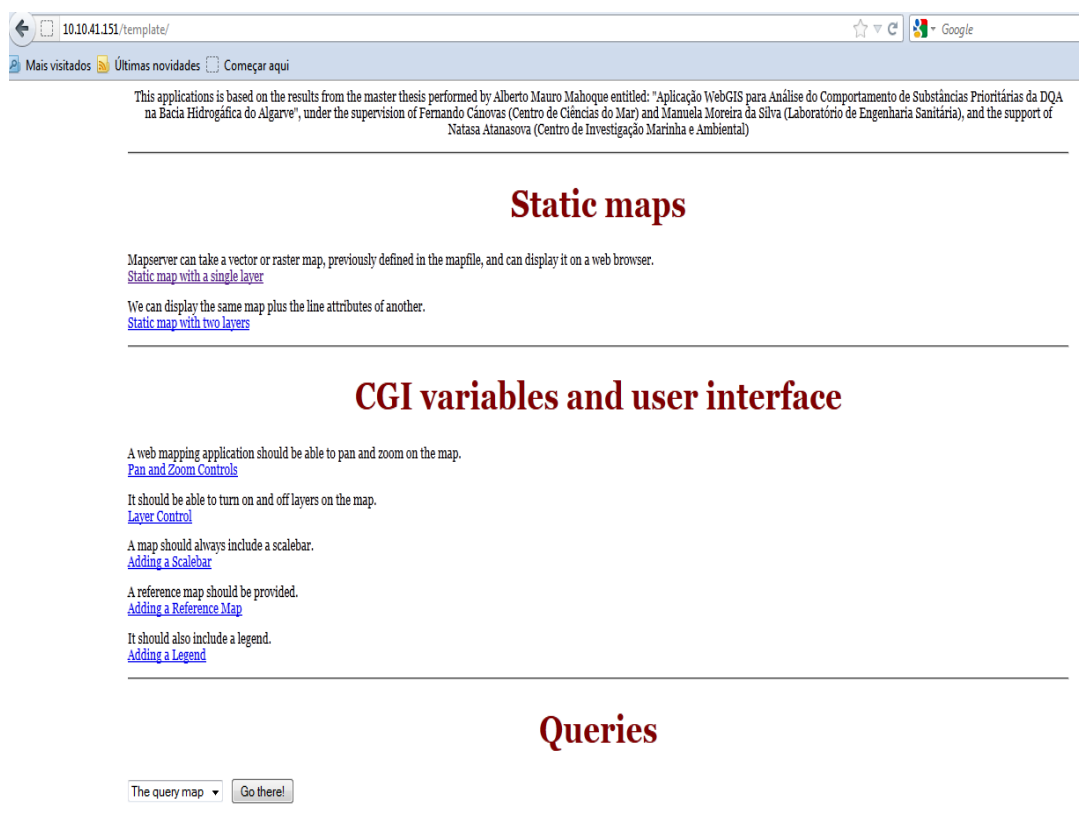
10.10.41.151/template/

Google

Mais visitados Últimas novidades Começar aqui

This applications is based on the results from the master thesis performed by Alberto Mauro Mahoque entitled: "Aplicação WebGIS para Análise do Comportamento de Substâncias Prioritárias da DQA na Bacia Hidrogáfica do Algarve", under the supervision of Fernando Cánovas (Centro de Ciências do Mar) and Manuela Moreira da Silva (Laboratório de Engenharia Sanitária), and the support of Natasa Atanasova (Centro de Investigação Marinha e Ambiental)

# Static maps

Mapserver can take a vector or raster map, previously defined in the mapfile, and can display it on a web browser.
Static map with a single layer

We can display the same map plus the line attributes of another.
Static map with two layers

# CGI variables and user interface

A web mapping application should be able to pan and zoom on the map.
Pan and Zoom Controls

It should be able to turn on and off layers on the map.
Layer Control

A map should always include a scalebar.
Adding a Scalebar

A reference map should be provided.
Adding a Reference Map

It should also include a legend.
Adding a Legend

# Queries

The query map Go there!